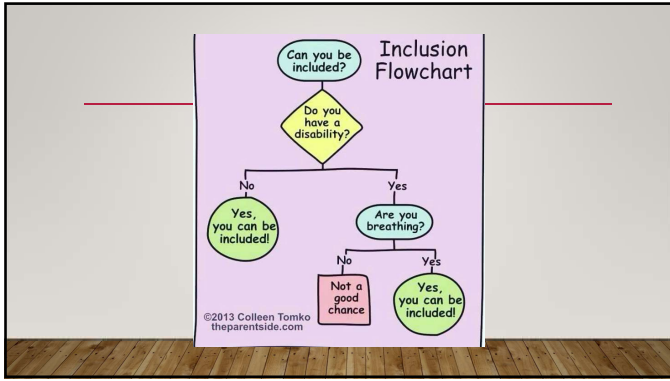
Inclusion Flowchart

Can you be included?

Do you have a disability?

No

Yes

Yes, you can be included!

Are you breathing?

No

Yes

Not a good chance

Yes, you can be included!

©2013 Colleen Tomko theparentside.com